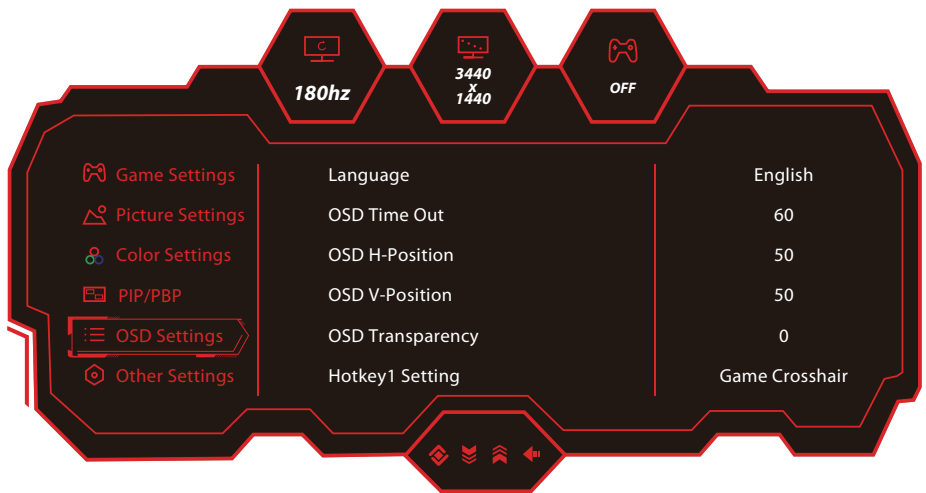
180hz

3440
x
1440

OFF

Game Settings
Picture Settings
Color Settings
PIP/PBP
OSD Settings
Other Settings

| | |
|---|---|
| Language | English |
| OSD Time Out | 60 |
| OSD H-Position | 50 |
| OSD V-Position | 50 |
| OSD Transparency | 0 |
| Hotkey1 Setting | Game Crosshair |